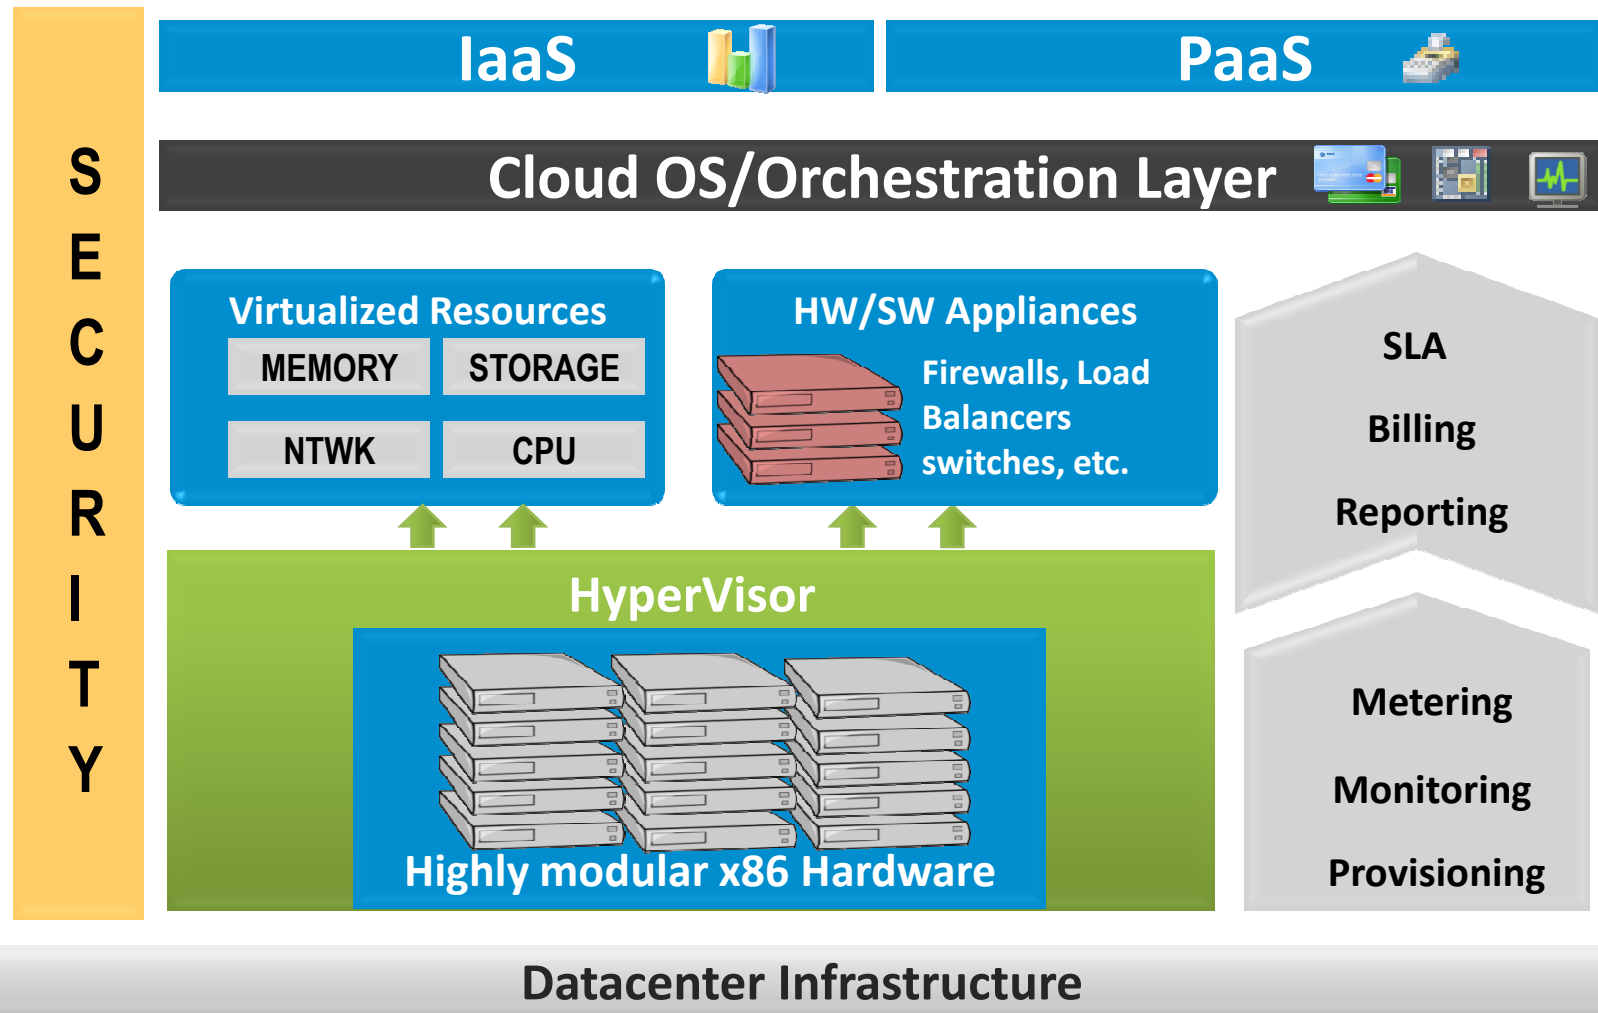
SECURITY

IaaS

PaaS

Cloud OS/Orchestration Layer

Virtualized Resources

| MEMORY | STORAGE |
|---|---|
| NTWK | CPU |

HW/SW Appliances

Firewalls, Load Balancers switches, etc.

SLA

Billing

Reporting

HyperVisor

Highly modular x86 Hardware

Metering

Monitoring

Provisioning

Datacenter Infrastructure